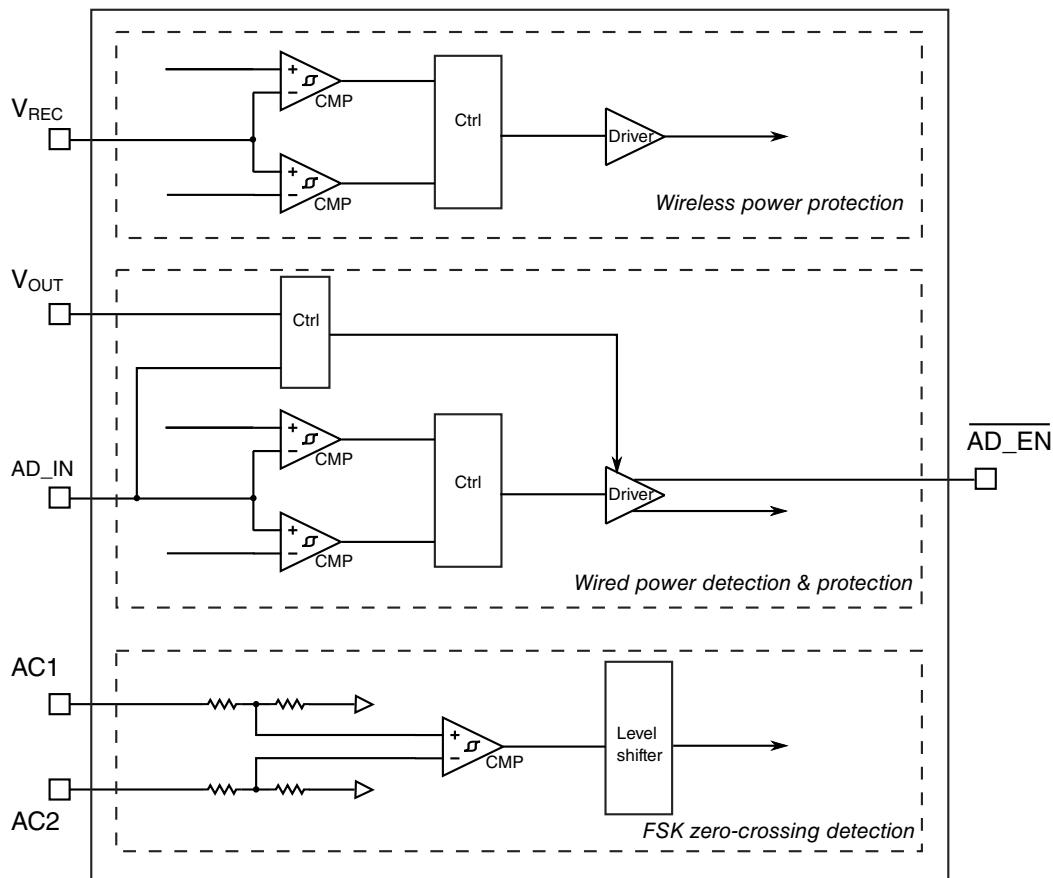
$V_{REC}$

+ − CMP

+ − CMP

Ctrl

Driver

Wireless power protection

$V_{OUT}$

Ctrl

AD_IN

+ − CMP

+ − CMP

Ctrl

Driver

$\overline{AD\_EN}$

Wired power detection & protection

AC1

AC2

+ − CMP

Level shifter

FSK zero-crossing detection